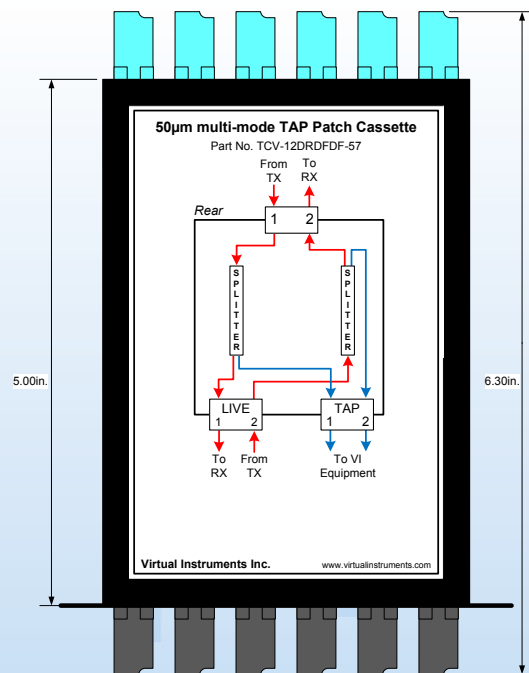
50µm multi-mode TAP Patch Cassette

Part No. TCV-12DRDFDF-57

From TX

To RX

Rear

1 2

SPLITTER

SPLITTER

LIVE
1 2

TAP
1 2

To RX

From TX

To VI Equipment

5.00in.

6.30in.

Virtual Instruments Inc.

www.virtualinstruments.com